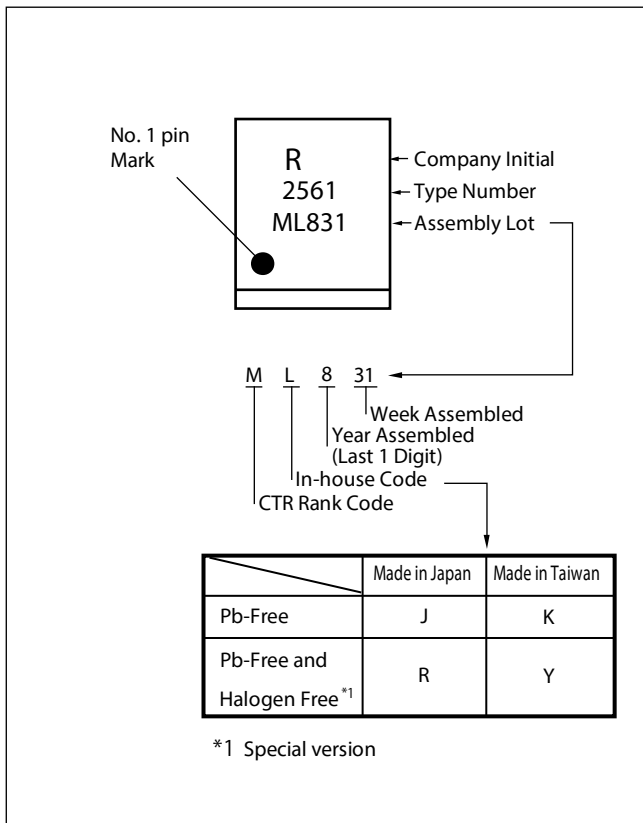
No. 1 pin Mark

R
2561
ML831

Company Initial
Type Number
Assembly Lot

M L 8 31

Week Assembled
Year Assembled (Last 1 Digit)
In-house Code
CTR Rank Code

| | Made in Japan | Made in Taiwan |
|---|---|---|
| Pb-Free | J | K |
| Pb-Free and Halogen Free$^{*1}$ | R | Y |

*1 Special version